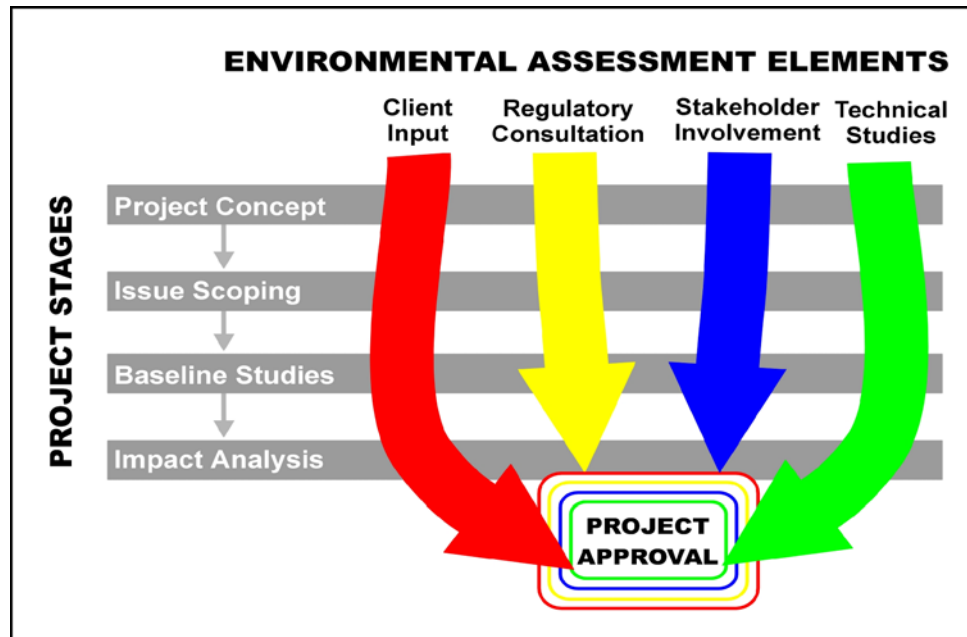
ENVIRONMENTAL ASSESSMENT ELEMENTS

Client Input

Regulatory Consultation

Stakeholder Involvement

Technical Studies

PROJECT STAGES

Project Concept

Issue Scoping

Baseline Studies

Impact Analysis

PROJECT APPROVAL